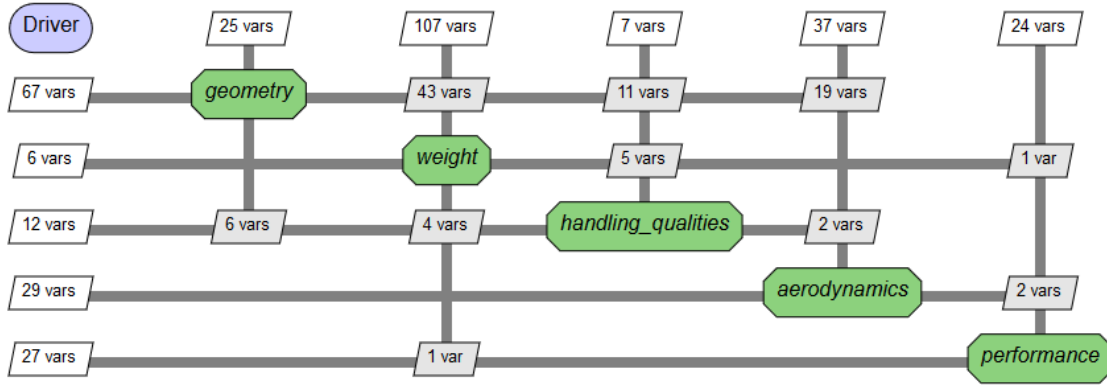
Driver
25 vars
107 vars
7 vars
37 vars
24 vars
67 vars
geometry
43 vars
11 vars
19 vars
6 vars
weight
5 vars
1 var
12 vars
6 vars
4 vars
handling_qualities
2 vars
29 vars
aerodynamics
2 vars
27 vars
1 var
performance